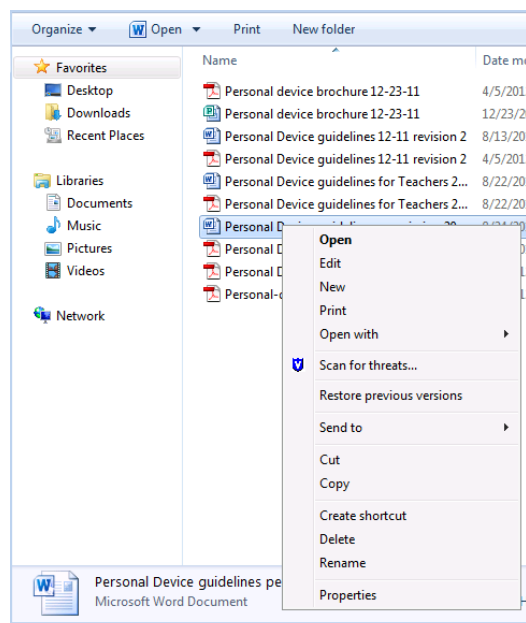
Organize ▾ Open ▾ Print New folder

Favorites
Desktop
Downloads
Recent Places

Libraries
Documents
Music
Pictures
Videos

Network

Name | Date m

Personal device brochure 12-23-11 4/5/201
Personal device brochure 12-23-11 12/23/2
Personal Device guidelines 12-11 revision 2 8/13/20
Personal Device guidelines 12-11 revision 2 4/5/201
Personal Device guidelines for Teachers 2... 8/22/20
Personal Device guidelines for Teachers 2... 8/22/20
Personal D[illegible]
Personal D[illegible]
Personal D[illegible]
Personal-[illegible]

Open
Edit
New
Print
Open with
Scan for threats...
Restore previous versions
Send to
Cut
Copy
Create shortcut
Delete
Rename
Properties

Personal Device guidelines pe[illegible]
Microsoft Word Document